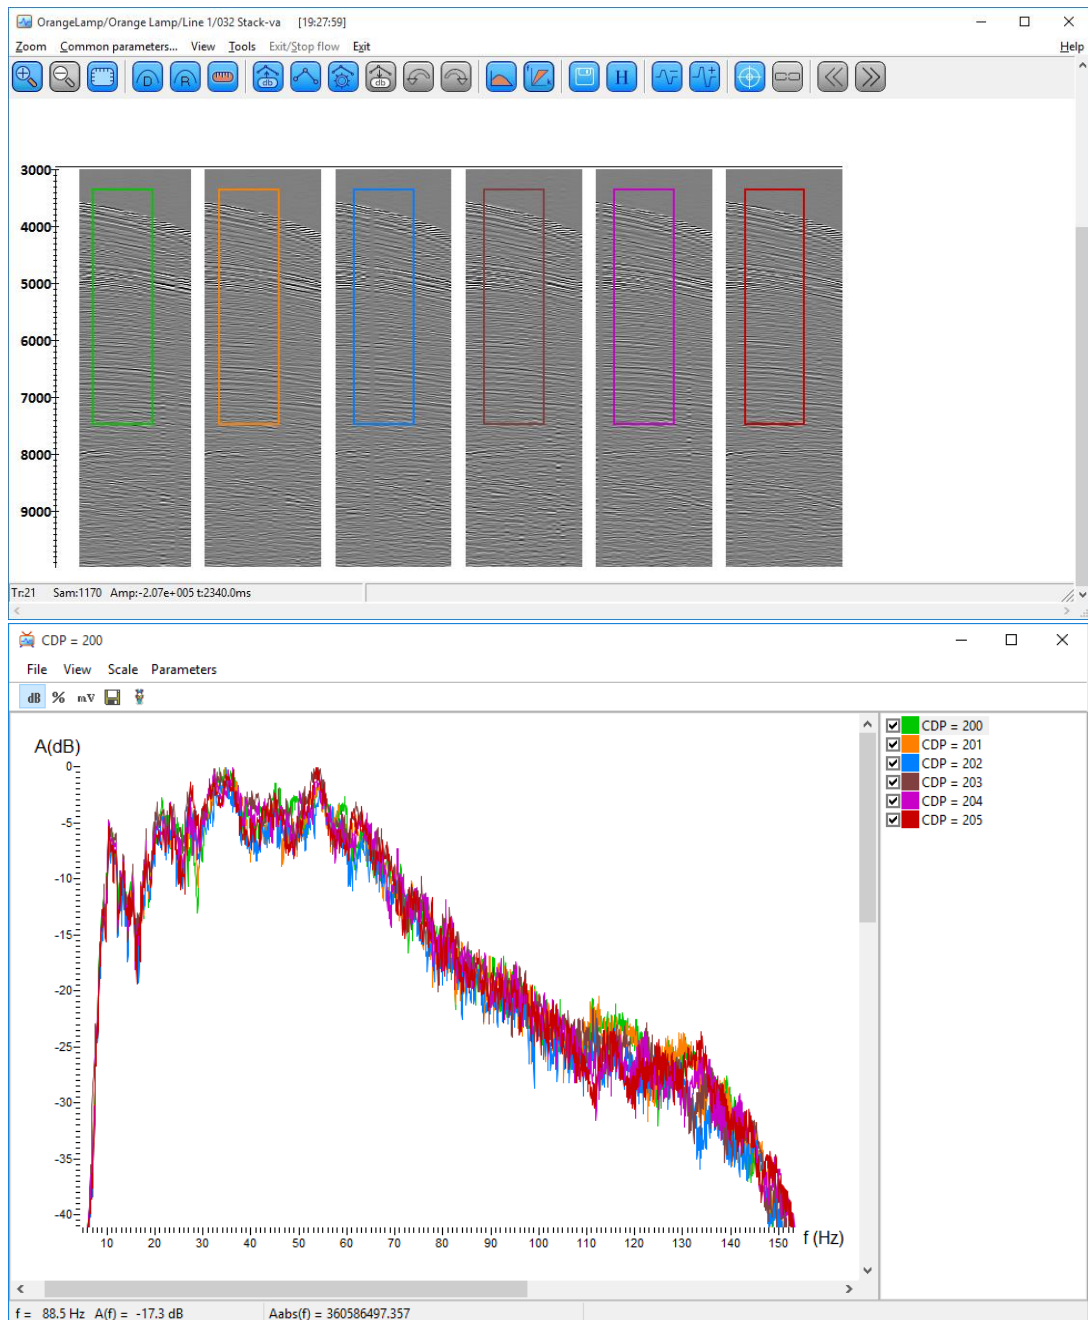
OrangeLamp/Orange Lamp/Line 1/032 Stack-va [19:27:59]

Zoom Common parameters... View Tools Exit/Stop flow Exit Help

3000
4000
5000
6000
7000
8000
9000

Tr:21 Sam:1170 Amp:-2.07e+005 t:2340.0ms

CDP = 200

File View Scale Parameters

dB % mV

A(dB)

0
-5
-10
-15
-20
-25
-30
-35
-40

10 20 30 40 50 60 70 80 90 100 110 120 130 140 150 f (Hz)

CDP = 200
CDP = 201
CDP = 202
CDP = 203
CDP = 204
CDP = 205

f = 88.5 Hz A(f) = -17.3 dB Aabs(f) = 360586497.357